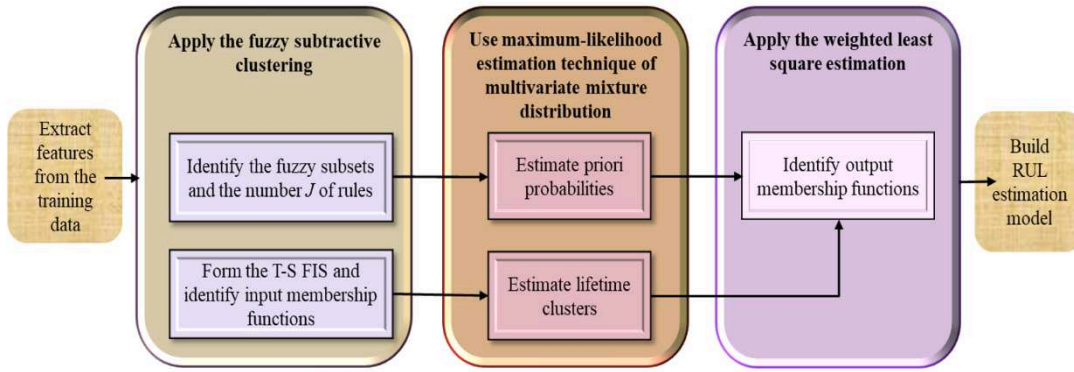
Extract features from the training data

Apply the fuzzy subtractive clustering

Identify the fuzzy subsets and the number $J$ of rules

Form the T-S FIS and identify input membership functions

Use maximum-likelihood estimation technique of multivariate mixture distribution

Estimate priori probabilities

Estimate lifetime clusters

Apply the weighted least square estimation

Identify output membership functions

Build RUL estimation model